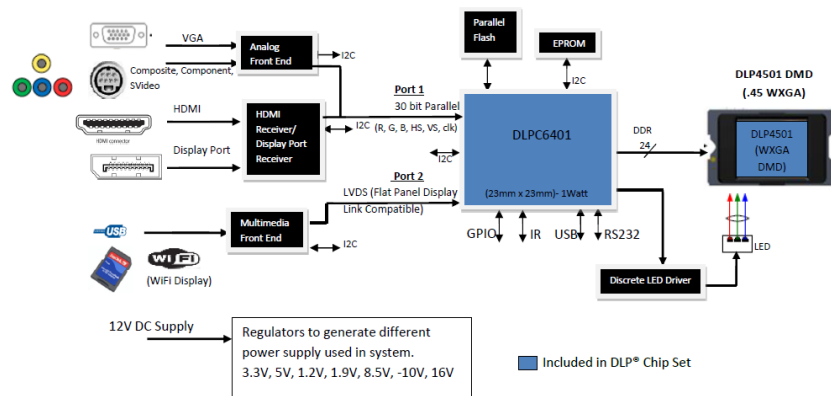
VGA

Composite, Component, SVideo

Analog Front End

I2C

Parallel Flash

EPROM

I2C

DLP4501 DMD (.45 WXGA)

HDMI

HDMI connector

HDMI Receiver/ Display Port Receiver

Display Port

Port 1

30 bit Parallel

(R, G, B, HS, VS, clk)

I2C

I2C

DLPC6401

(23mm x 23mm)- 1Watt

DDR

24

DLP4501 (WXGA DMD)

Port 2

LVDS (Flat Panel Display Link Compatible)

USB

Multimedia Front End

I2C

WiFi

(WiFi Display)

GPIO

IR

USB

RS232

LED

Discrete LED Driver

12V DC Supply

Regulators to generate different power supply used in system.
3.3V, 5V, 1.2V, 1.9V, 8.5V, -10V, 16V

Included in DLP® Chip Set